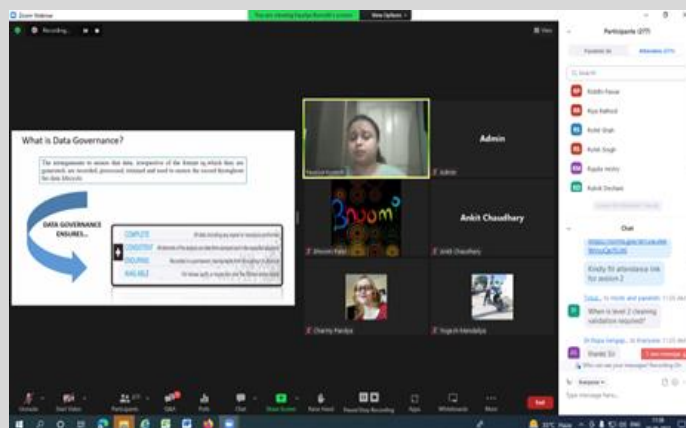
Zoom Webinar

You are viewing Fauziya Kureshi's screen

View Options

Recording...

View

What is Data Governance?

The arrangements to ensure that data, irrespective of the format in which they are generated, are recorded, processed, retained and used to ensure the record throughout the data lifecycle

DATA GOVERNANCE ENSURES...

COMPLETE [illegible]

CONSISTENT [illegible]

ENDURING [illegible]

AVAILABLE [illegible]

Fauziya Kureshi

Admin

Admin

Shivani Patel

Ankit Chaudhary

Ankit Chaudhary

Charmy Pandya

Yogesh Mandaliya

Participants (277)

Panelists (8)

Attendees (277)

Riddhi Pawar

Riya Rathod

Rohit Shah

Rohit Singh

Rupali Mistry

Rutvik Dochani

Chat

https://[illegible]

Kindly fill attendance link for session 2

When is level 2 cleaning validation required?

thanks Sir

Everyone

Type message here...

Unmute

Start Video

Participants

Q&A

Polls

Chat

Share Screen

Raise Hand

Pause/Stop Recording

Apps

Whiteboards

More

Exit